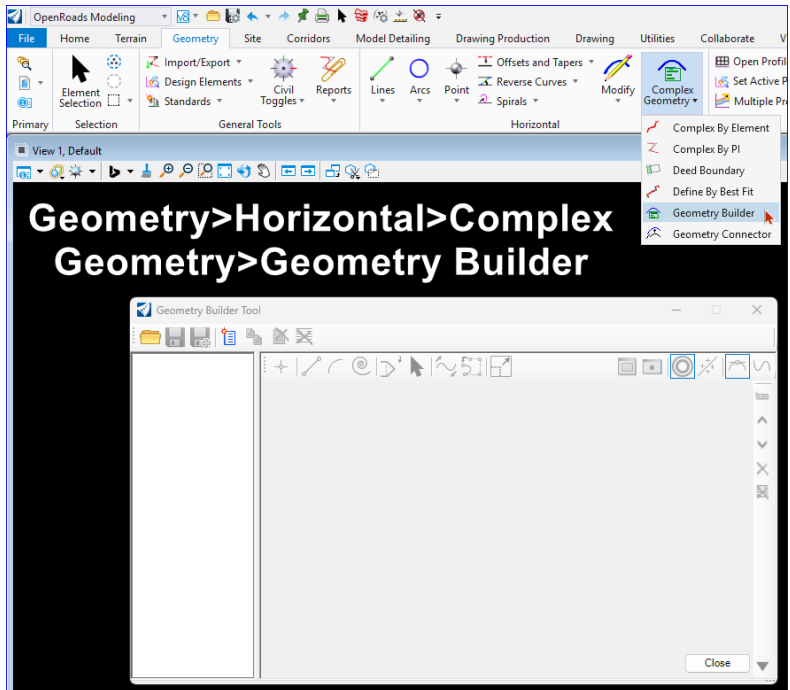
OpenRoads Modeling

File Home Terrain Geometry Site Corridors Model Detailing Drawing Production Drawing Utilities Collaborate V

Primary

Element Selection

Selection

Import/Export

Design Elements

Standards

Civil Toggles

Reports

General Tools

Lines Arcs Point

Offsets and Tapers

Reverse Curves

Spirals

Modify

Complex Geometry

Horizontal

Open Profil

Set Active P

Multiple Pr

Complex By Element

Complex By PI

Deed Boundary

Define By Best Fit

Geometry Builder

Geometry Connector

View 1, Default

Geometry>Horizontal>Complex Geometry>Geometry Builder

Geometry Builder Tool

Close